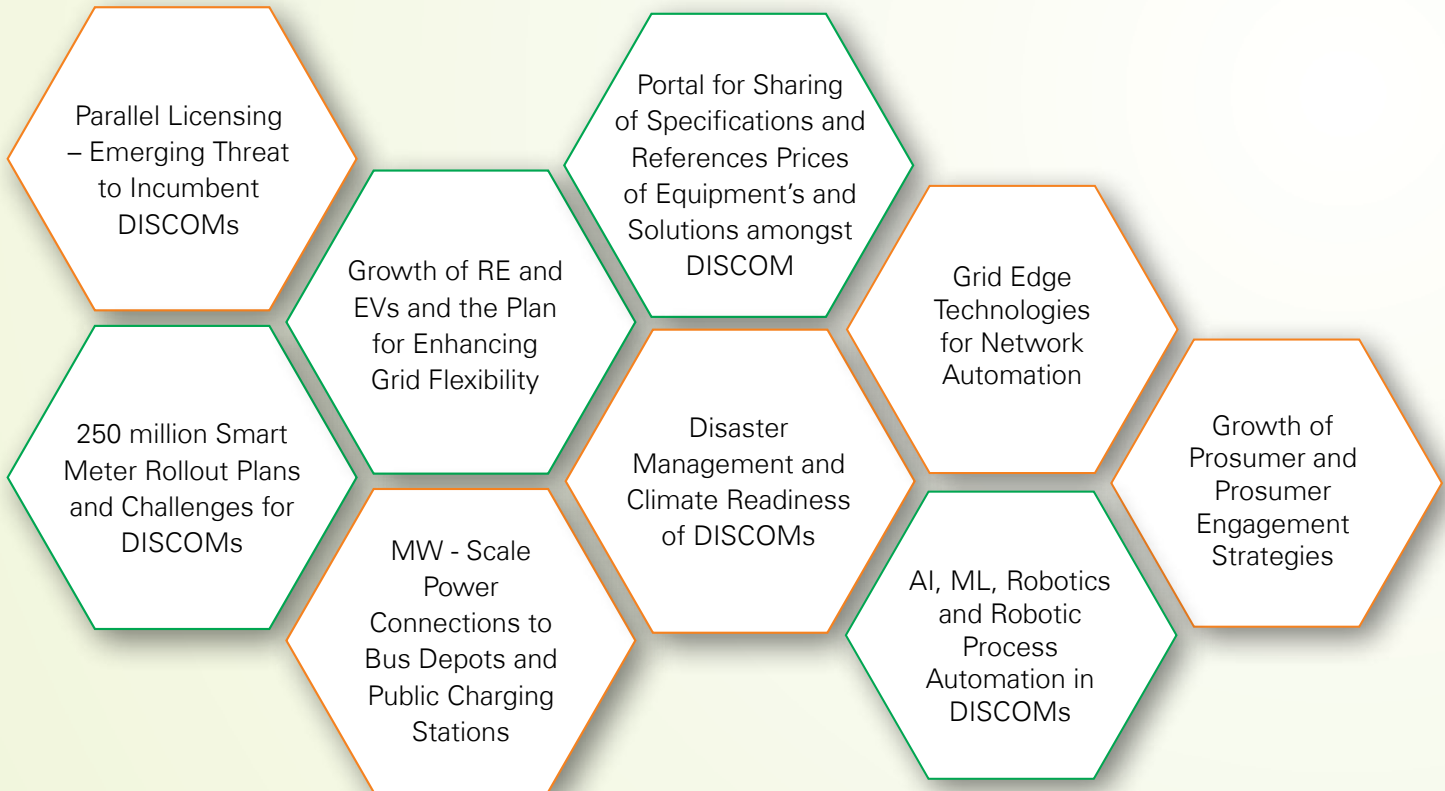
Parallel Licensing – Emerging Threat to Incumbent DISCOMs

250 million Smart Meter Rollout Plans and Challenges for DISCOMs

Growth of RE and EVs and the Plan for Enhancing Grid Flexibility

MW - Scale Power Connections to Bus Depots and Public Charging Stations

Portal for Sharing of Specifications and References Prices of Equipment's and Solutions amongst DISCOM

Disaster Management and Climate Readiness of DISCOMs

Grid Edge Technologies for Network Automation

AI, ML, Robotics and Robotic Process Automation in DISCOMs

Growth of Prosumer and Prosumer Engagement Strategies